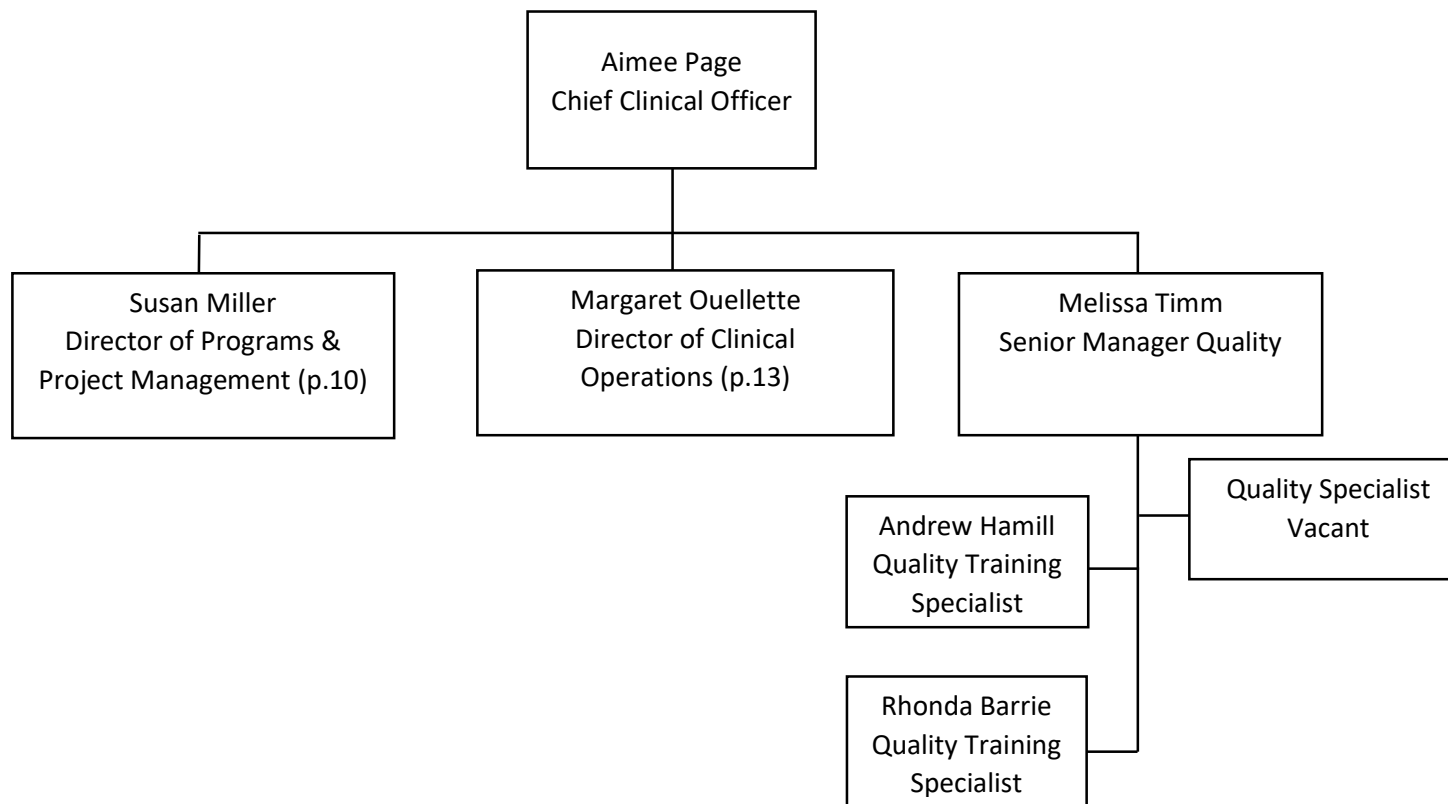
Aimee Page
Chief Clinical Officer

Susan Miller
Director of Programs & Project Management (p.10)

Margaret Ouellette
Director of Clinical Operations (p.13)

Melissa Timm
Senior Manager Quality

Quality Specialist
Vacant

Andrew Hamill
Quality Training Specialist

Rhonda Barrie
Quality Training Specialist